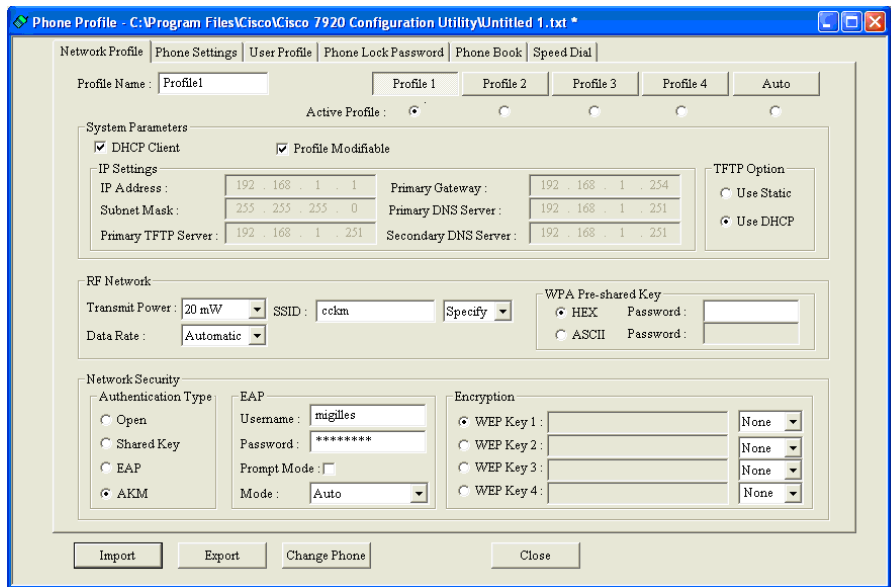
Phone Profile - C:\Program Files\Cisco\Cisco 7920 Configuration Utility\Untitled 1.txt *

Network Profile | Phone Settings | User Profile | Phone Lock Password | Phone Book | Speed Dial

Profile Name : Profile1

Profile 1 | Profile 2 | Profile 3 | Profile 4 | Auto

Active Profile :

System Parameters

DHCP Client

Profile Modifiable

IP Settings

IP Address : 192 . 168 . 1 . 1

Subnet Mask : 255 . 255 . 255 . 0

Primary TFTP Server : 192 . 168 . 1 . 251

Primary Gateway : 192 . 168 . 1 . 254

Primary DNS Server : 192 . 168 . 1 . 251

Secondary DNS Server : 192 . 168 . 1 . 251

TFTP Option

Use Static

Use DHCP

RF Network

Transmit Power : 20 mW

SSID : cckm

Specify

Data Rate : Automatic

WPA Pre-shared Key

HEX Password :

ASCII Password :

Network Security

Authentication Type

Open

Shared Key

EAP

AKM

EAP

Username : migilles

Password : ********

Prompt Mode :

Mode : Auto

Encryption

WEP Key 1 : None

WEP Key 2 : None

WEP Key 3 : None

WEP Key 4 : None

Import | Export | Change Phone | Close